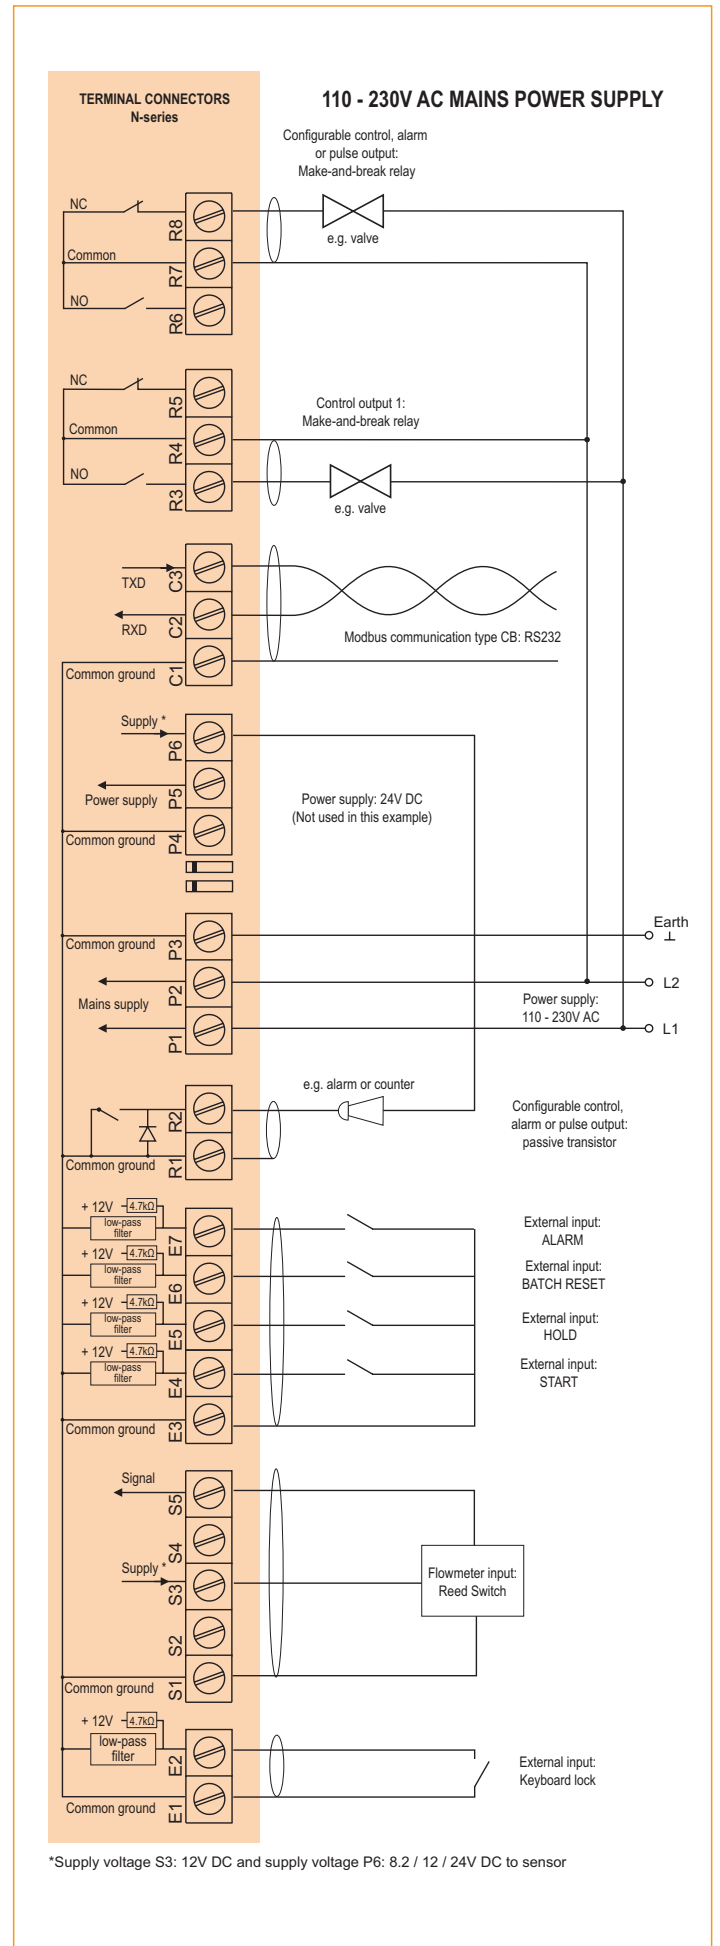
TERMINAL CONNECTORS
N-series

110 - 230V AC MAINS POWER SUPPLY

Configurable control, alarm or pulse output: Make-and-break relay

NC
R8
e.g. valve
Common
R7
NO
R6

NC
R5
Control output 1: Make-and-break relay
Common
R4
NO
R3
e.g. valve

TXD
C3
RXD
C2
Modbus communication type CB: RS232
Common ground
C1

Supply *
P6
Power supply
P5
Power supply: 24V DC (Not used in this example)
Common ground
P4

Common ground
P3
Earth
Mains supply
P2
L2
P1
Power supply: 110 - 230V AC
L1

e.g. alarm or counter
R2
Configurable control, alarm or pulse output: passive transistor
Common ground
R1

+ 12V
4.7kΩ
low-pass filter
E7
External input: ALARM
+ 12V
4.7kΩ
low-pass filter
E6
External input: BATCH RESET
+ 12V
4.7kΩ
low-pass filter
E5
External input: HOLD
+ 12V
4.7kΩ
low-pass filter
E4
External input: START
Common ground
E3

Signal
S5
S4
Supply *
S3
Flowmeter input: Reed Switch
S2
Common ground
S1

+ 12V
4.7kΩ
low-pass filter
E2
External input: Keyboard lock
Common ground
E1

*Supply voltage S3: 12V DC and supply voltage P6: 8.2 / 12 / 24V DC to sensor